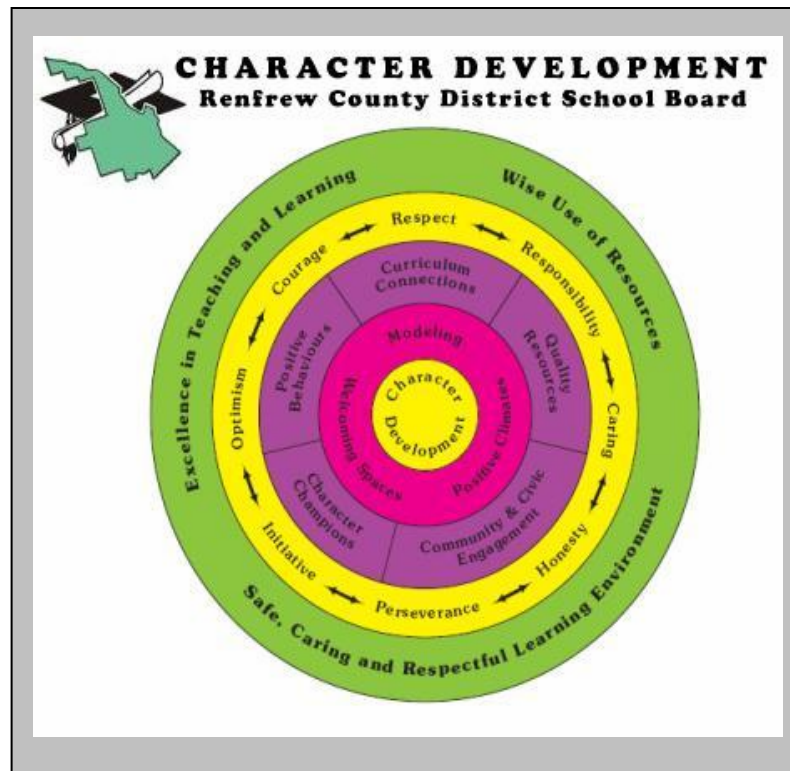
CHARACTER DEVELOPMENT
Renfrew County District School Board

Excellence in Teaching and Learning
Wise Use of Resources
Safe, Caring and Respectful Learning Environment

Respect
Responsibility
Caring
Honesty
Perseverance
Initiative
Optimism
Courage

Curriculum Connections
Quality Resources
Community & Civic Engagement
Character Champions
Positive Behaviours

Modeling
Positive Climates
Welcoming Spaces

Character Development